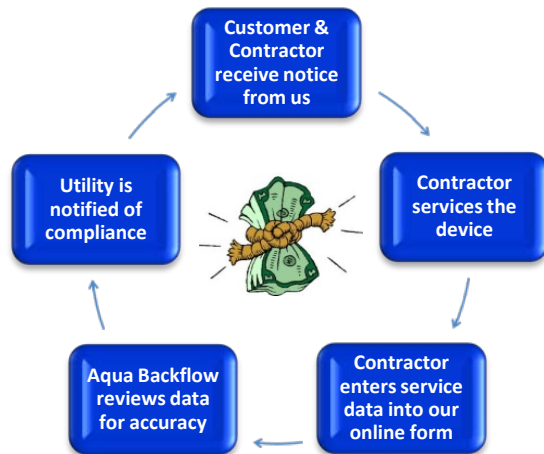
Customer & Contractor receive notice from us

Contractor services the device

Contractor enters service data into our online form

Aqua Backflow reviews data for accuracy

Utility is notified of compliance